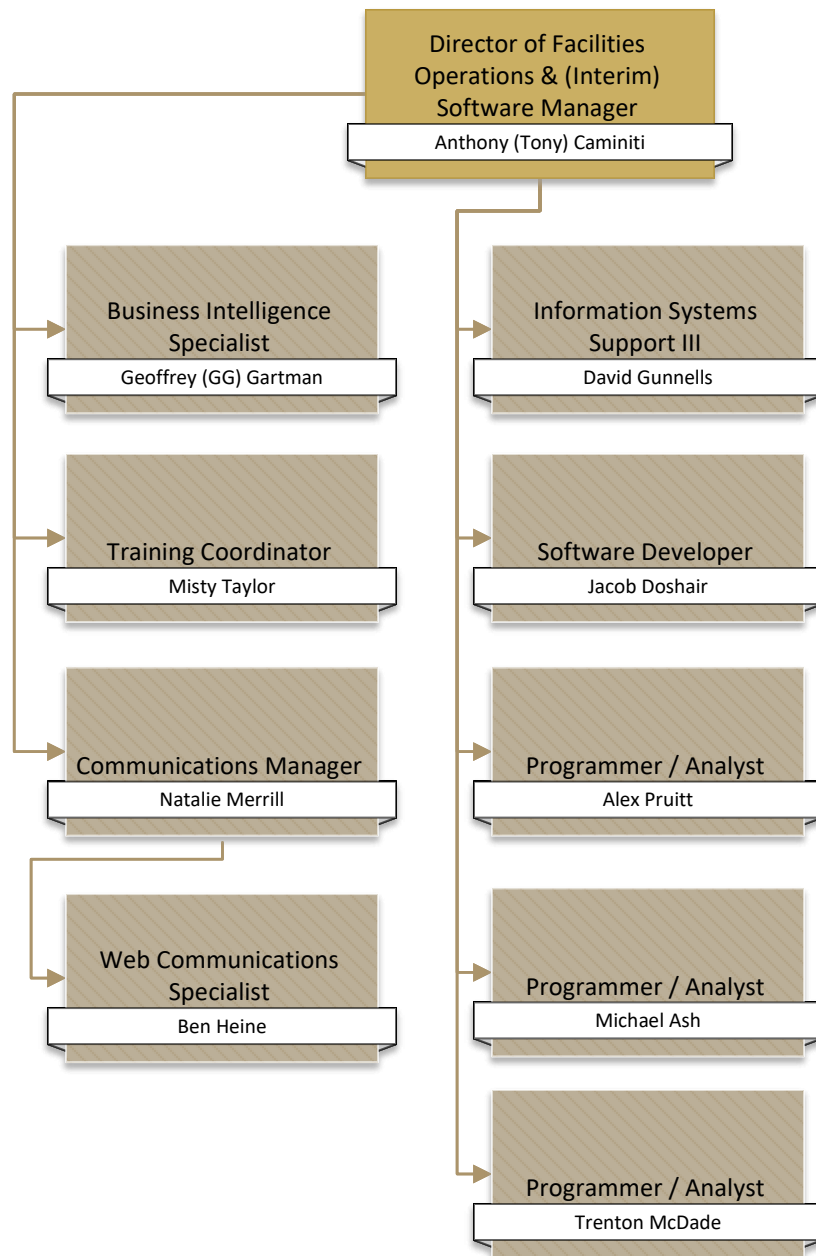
Director of Facilities Operations & (Interim) Software Manager
Anthony (Tony) Caminiti

Business Intelligence Specialist
Geoffrey (GG) Gartman

Training Coordinator
Misty Taylor

Communications Manager
Natalie Merrill

Web Communications Specialist
Ben Heine

Information Systems Support III
David Gunnells

Software Developer
Jacob Doshair

Programmer / Analyst
Alex Pruitt

Programmer / Analyst
Michael Ash

Programmer / Analyst
Trenton McDade